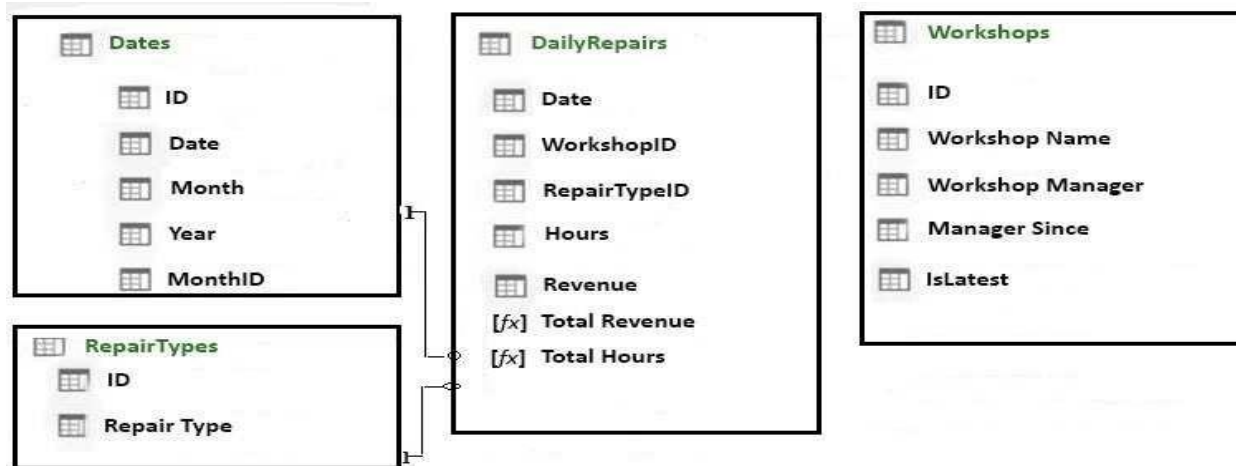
Dates

ID

Date

Month

Year

MonthID

RepairTypes

ID

Repair Type

DailyRepairs

Date

WorkshopID

RepairTypeID

Hours

Revenue

[$fx$] Total Revenue

[$fx$] Total Hours

Workshops

ID

Workshop Name

Workshop Manager

Manager Since

IsLatest

1

1